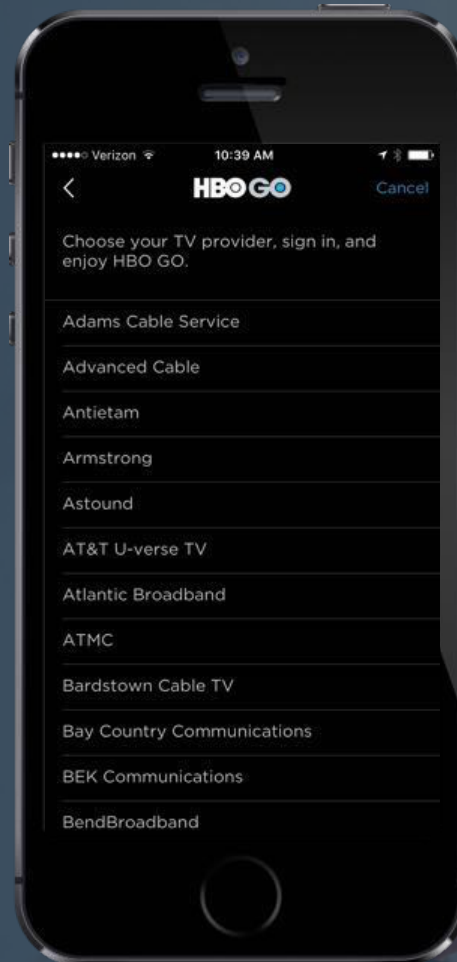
●●●●○ Verizon 10:39 AM

HBO GO

Cancel

Choose your TV provider, sign in, and enjoy HBO GO.

Adams Cable Service

Advanced Cable

Antietam

Armstrong

Astound

AT&T U-verse TV

Atlantic Broadband

ATMC

Bardstown Cable TV

Bay Country Communications

BEK Communications

BendBroadband